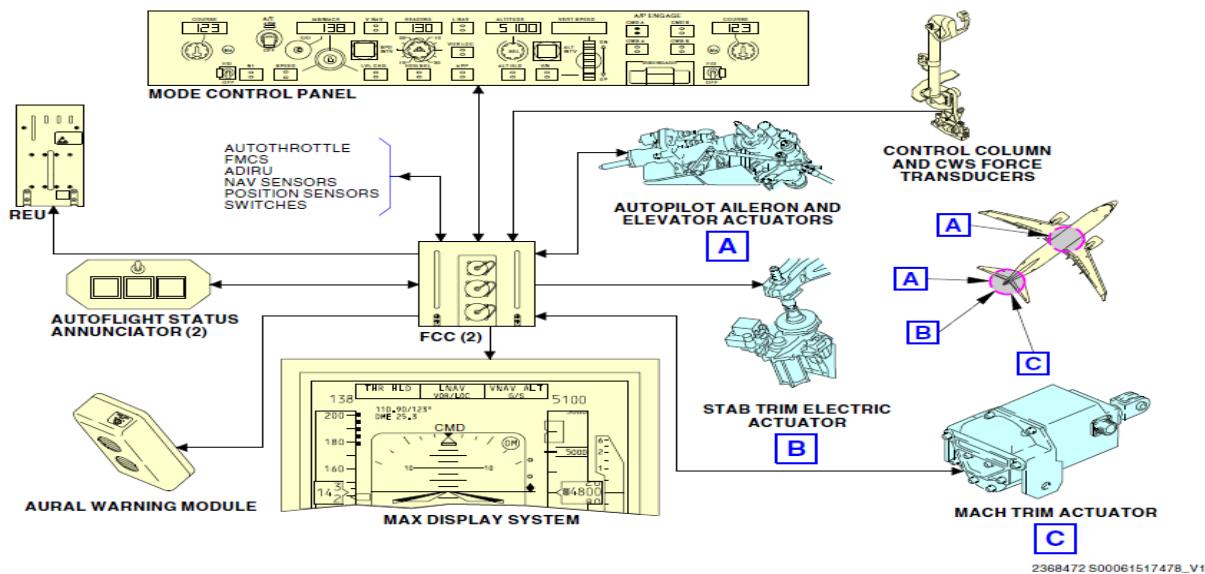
COURSE 123 A/T MN/MACH 138 V NAV HEADING 130 L NAV ALTITUDE 5100 VERT SPEED A/P ENGAGE CMD A CWS A CMD B CWS B COURSE 123

MODE CONTROL PANEL

CONTROL COLUMN AND CWS FORCE TRANSDUCERS

REU

AUTOTHROTTLE
FMCS
ADIRU
NAV SENSORS
POSITION SENSORS
SWITCHES

AUTOPILOT AILERON AND ELEVATOR ACTUATORS

A

A

A

B

C

AUTOFLIGHT STATUS ANNUNCIATOR (2)

FCC (2)

THR HLD LNAV VOR/LOC VNAV ALT G/S

138 5100

110.90/123°
DME 25.3

CMD

200 180 160 140

10 10

5000

4800

STAB TRIM ELECTRIC ACTUATOR

B

AURAL WARNING MODULE

MAX DISPLAY SYSTEM

MACH TRIM ACTUATOR

C

2368472 S00061517478_V1